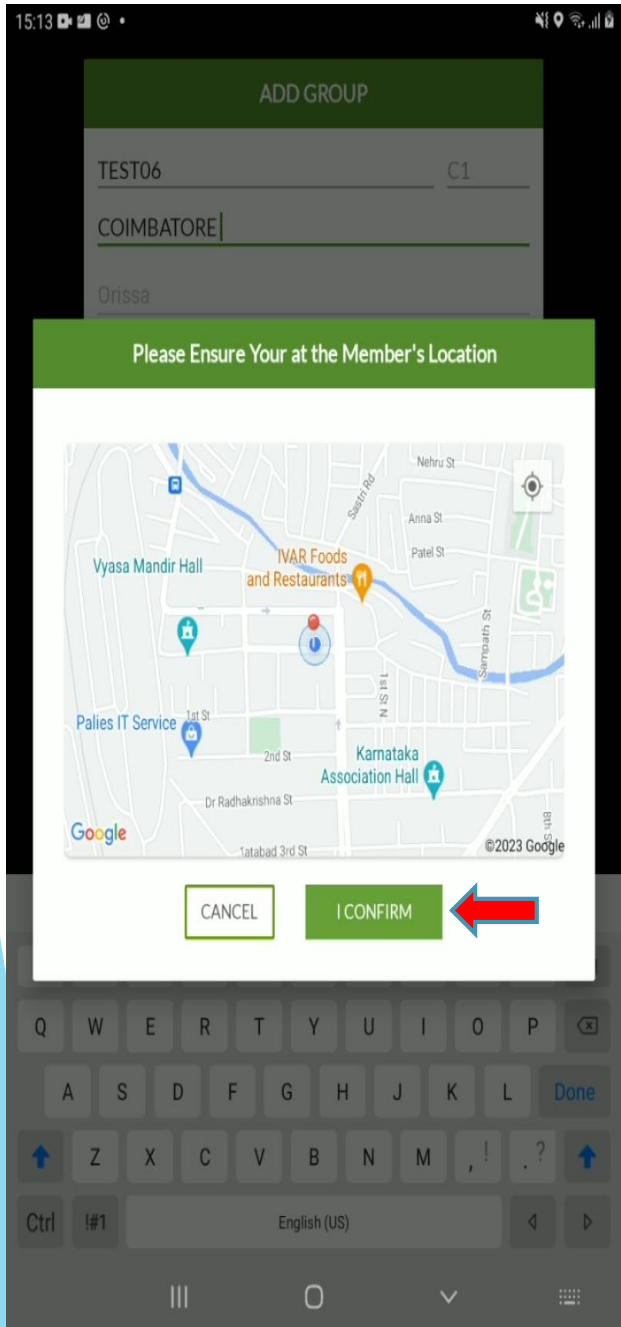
15:13

ADD GROUP

TEST06

C1

COIMBATORE

Orissa

Please Ensure Your at the Member's Location

Nehru St

Sastri Rd

Anna St

Patel St

Vyasa Mandir Hall

IVAR Foods and Restaurants

Sampath St

1st St N

Palies IT Service

1st St

2nd St

Karnataka Association Hall

Dr Radhakrishna St

Google

tatabad 3rd St

©2023 Google

8th St

CANCEL

I CONFIRM

Q W E R T Y U I O P

A S D F G H J K L

Done

Z X C V B N M , ! . ?

Ctrl

!#1

English (US)